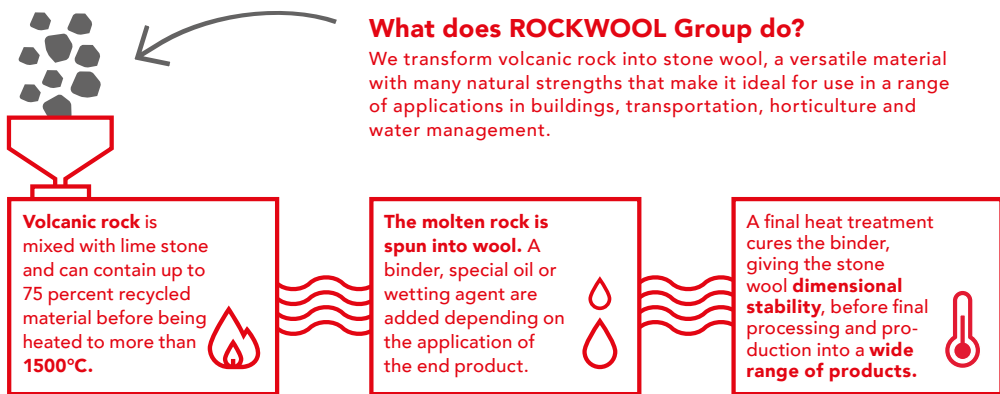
What does ROCKWOOL Group do?

We transform volcanic rock into stone wool, a versatile material with many natural strengths that make it ideal for use in a range of applications in buildings, transportation, horticulture and water management.

Volcanic rock is mixed with lime stone and can contain up to 75 percent recycled material before being heated to more than 1500°C.

The molten rock is spun into wool. A binder, special oil or wetting agent are added depending on the application of the end product.

A final heat treatment cures the binder, giving the stone wool dimensional stability, before final processing and production into a wide range of products.